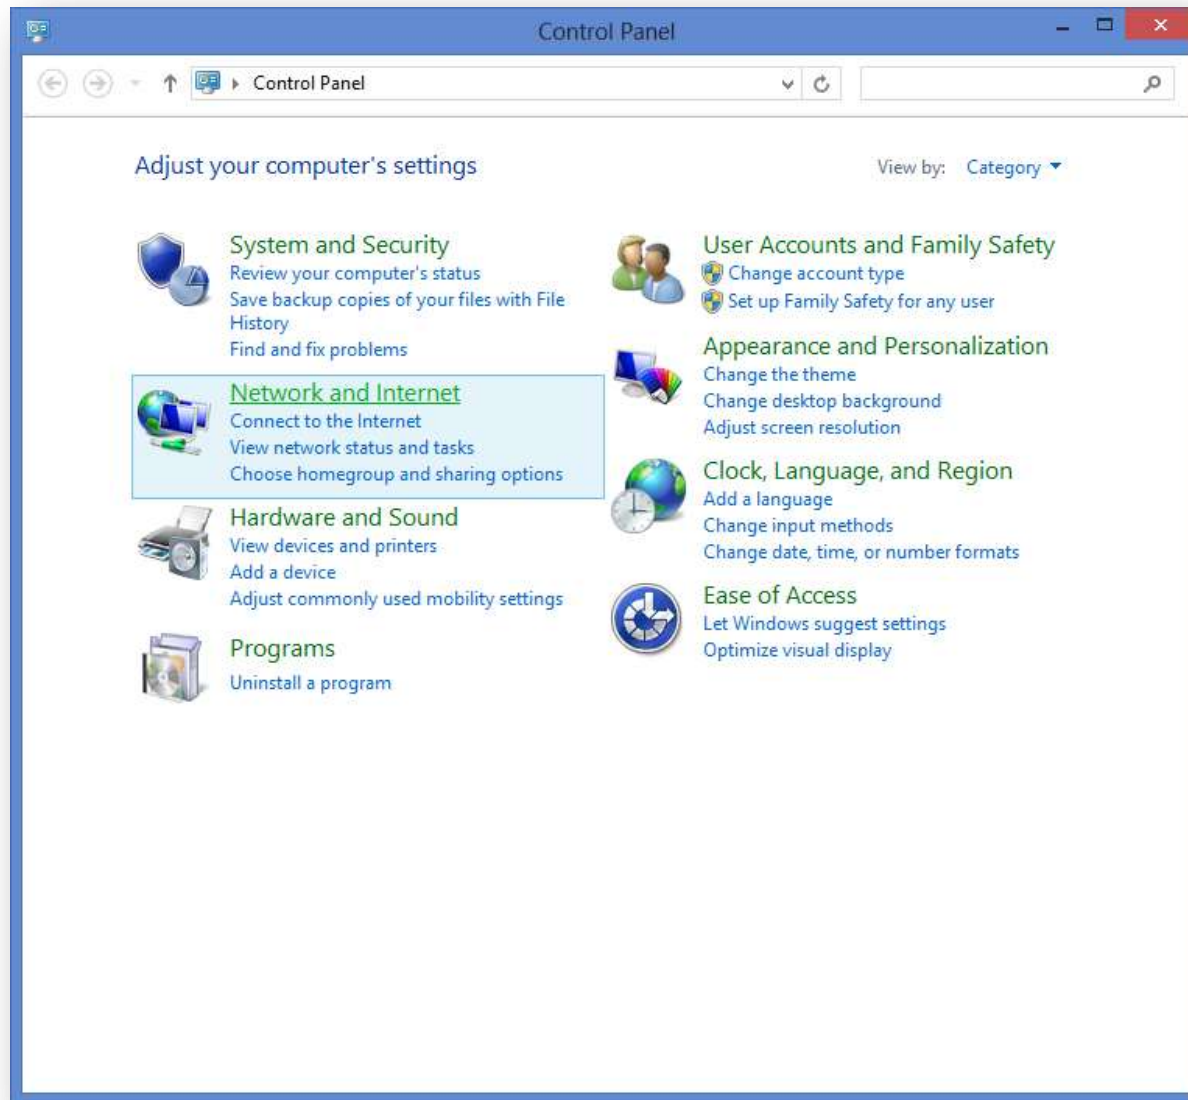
Control Panel

Control Panel

Adjust your computer's settings

View by: Category

System and Security
Review your computer's status
Save backup copies of your files with File History
Find and fix problems

Network and Internet
Connect to the Internet
View network status and tasks
Choose homegroup and sharing options

Hardware and Sound
View devices and printers
Add a device
Adjust commonly used mobility settings

Programs
Uninstall a program

User Accounts and Family Safety
Change account type
Set up Family Safety for any user

Appearance and Personalization
Change the theme
Change desktop background
Adjust screen resolution

Clock, Language, and Region
Add a language
Change input methods
Change date, time, or number formats

Ease of Access
Let Windows suggest settings
Optimize visual display